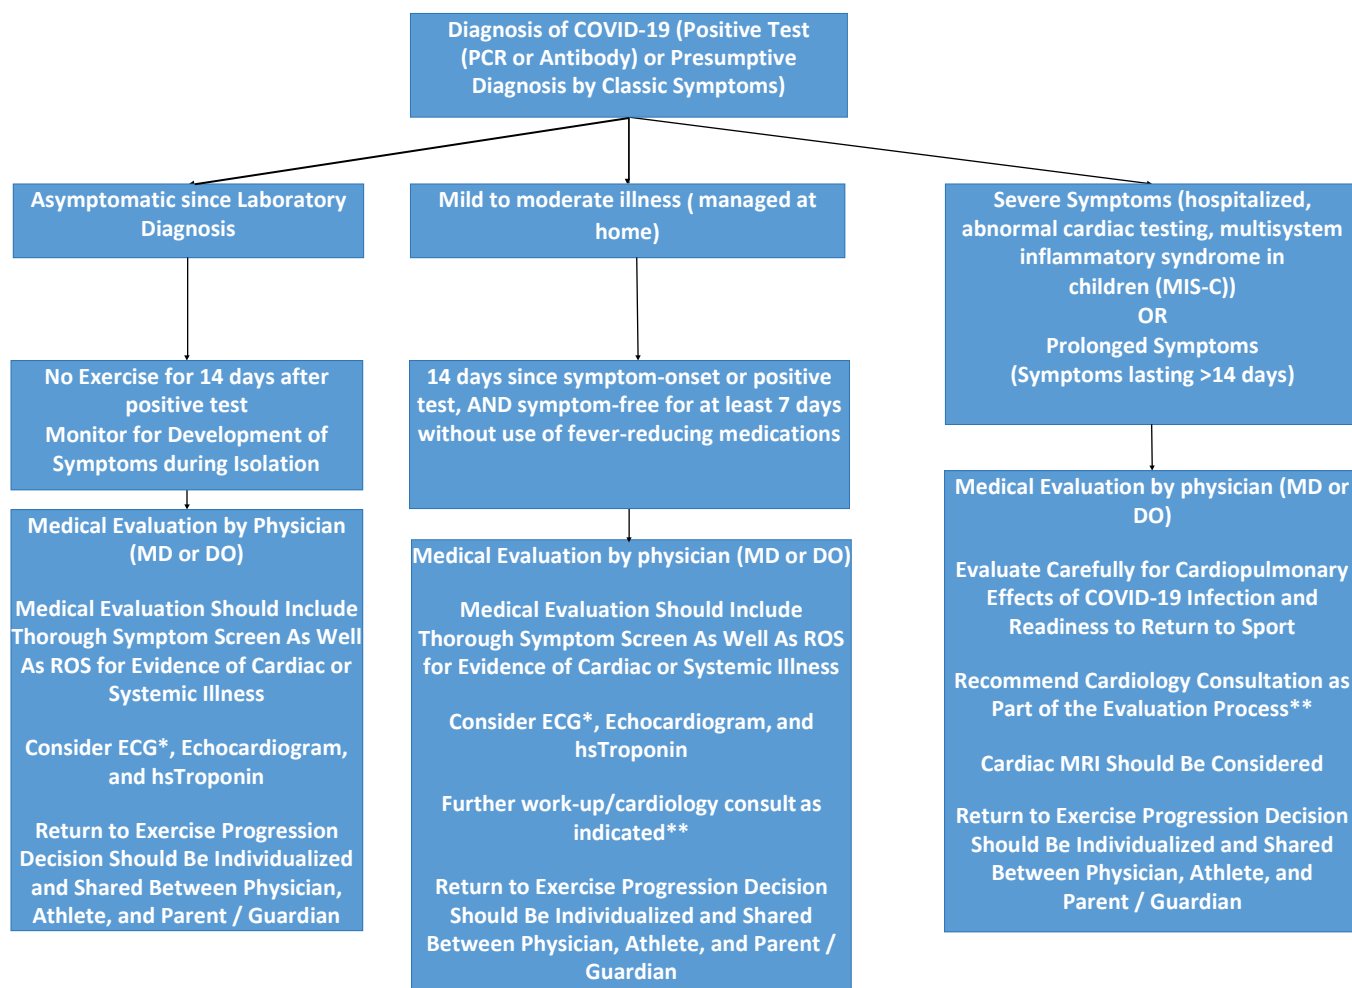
Diagnosis of COVID-19 (Positive Test (PCR or Antibody) or Presumptive Diagnosis by Classic Symptoms)

Asymptomatic since Laboratory Diagnosis

No Exercise for 14 days after positive test
Monitor for Development of Symptoms during Isolation

Medical Evaluation by Physician (MD or DO)

Medical Evaluation Should Include Thorough Symptom Screen As Well As ROS for Evidence of Cardiac or Systemic Illness

Consider ECG*, Echocardiogram, and hsTroponin

Return to Exercise Progression Decision Should Be Individualized and Shared Between Physician, Athlete, and Parent / Guardian

Mild to moderate illness ( managed at home)

14 days since symptom-onset or positive test, AND symptom-free for at least 7 days without use of fever-reducing medications

Medical Evaluation by physician (MD or DO)

Medical Evaluation Should Include Thorough Symptom Screen As Well As ROS for Evidence of Cardiac or Systemic Illness

Consider ECG*, Echocardiogram, and hsTroponin

Further work-up/cardiology consult as indicated**

Return to Exercise Progression Decision Should Be Individualized and Shared Between Physician, Athlete, and Parent / Guardian

Severe Symptoms (hospitalized, abnormal cardiac testing, multisystem inflammatory syndrome in children (MIS-C))
OR
Prolonged Symptoms
(Symptoms lasting >14 days)

Medical Evaluation by physician (MD or DO)

Evaluate Carefully for Cardiopulmonary Effects of COVID-19 Infection and Readiness to Return to Sport

Recommend Cardiology Consultation as Part of the Evaluation Process**

Cardiac MRI Should Be Considered

Return to Exercise Progression Decision Should Be Individualized and Shared Between Physician, Athlete, and Parent / Guardian